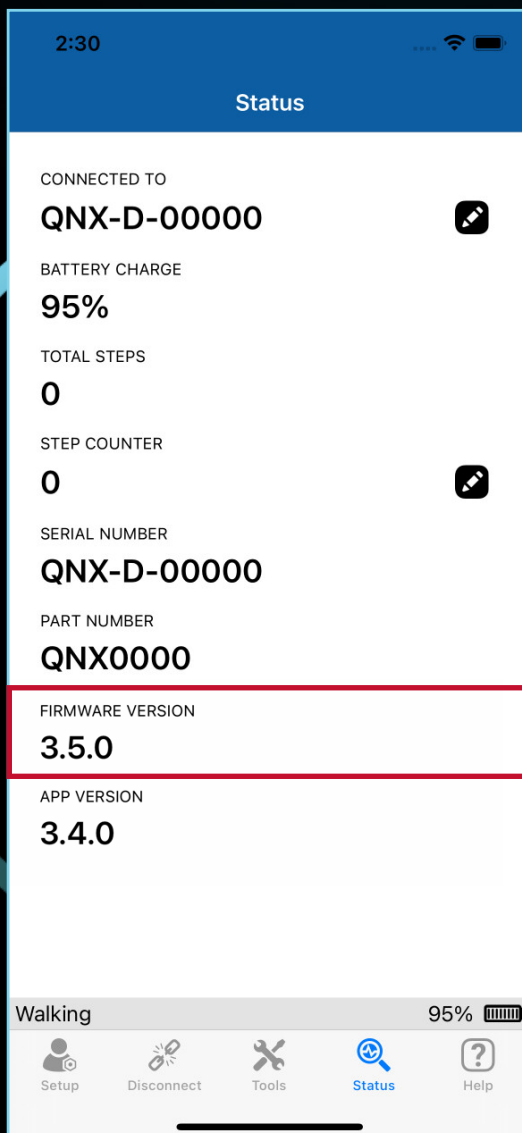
2:30

Status

CONNECTED TO
QNX-D-00000

BATTERY CHARGE
95%

TOTAL STEPS
0

STEP COUNTER
0

SERIAL NUMBER
QNX-D-00000

PART NUMBER
QNX0000

FIRMWARE VERSION
3.5.0

APP VERSION
3.4.0

Walking 95%

Setup Disconnect Tools Status Help